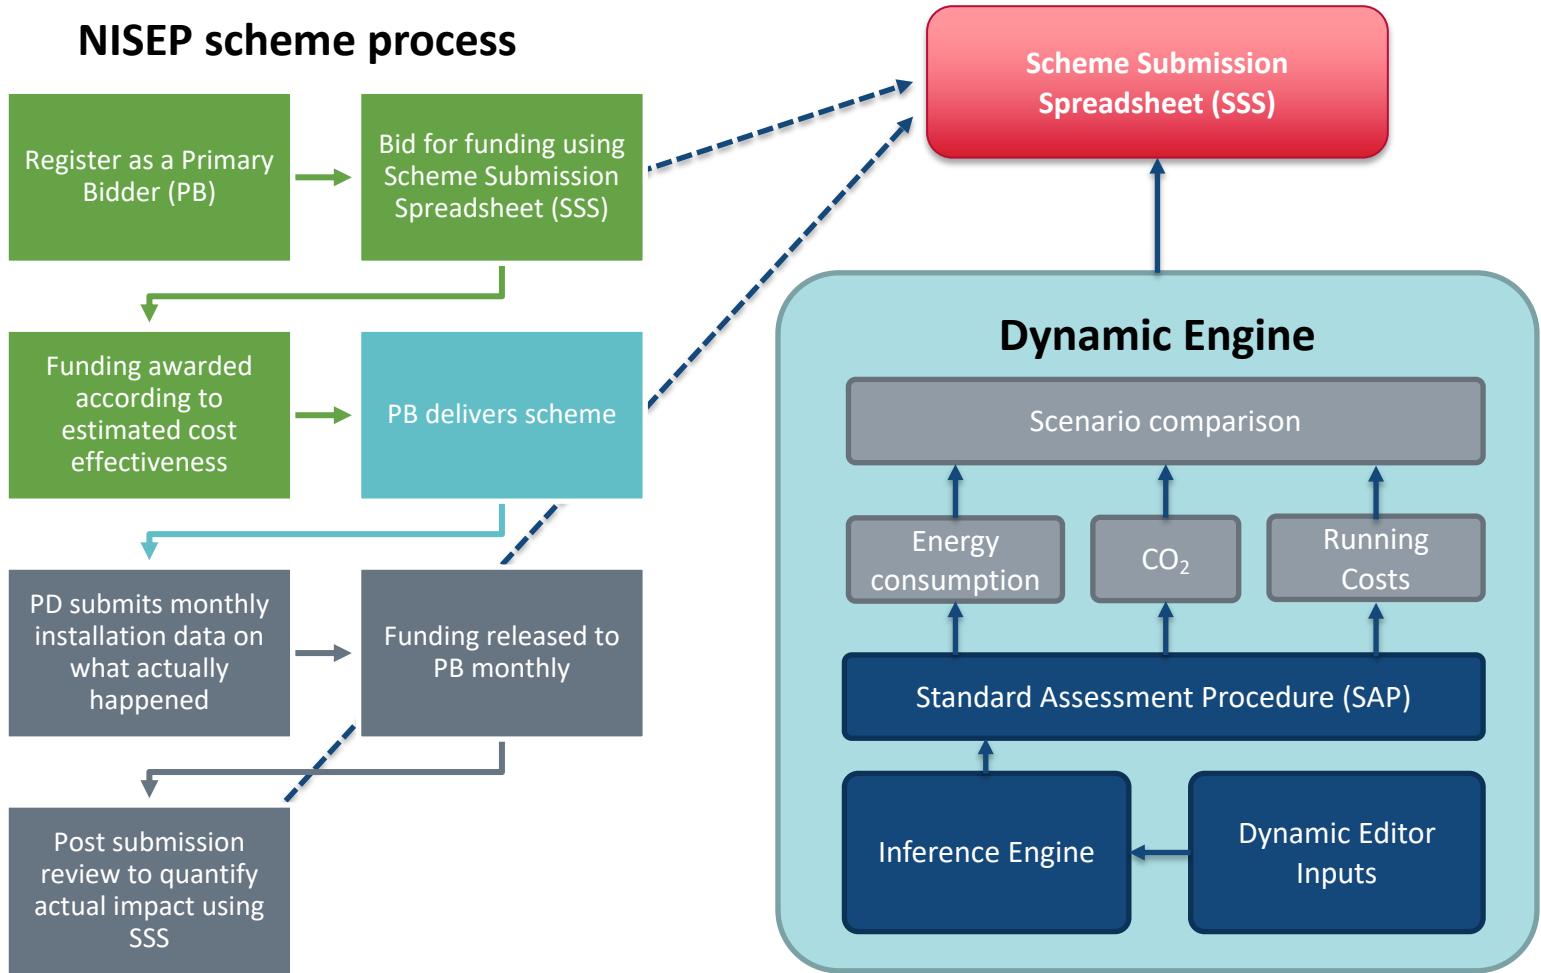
NISEP scheme process

Register as a Primary Bidder (PB)

Bid for funding using Scheme Submission Spreadsheet (SSS)

Funding awarded according to estimated cost effectiveness

PB delivers scheme

PD submits monthly installation data on what actually happened

Funding released to PB monthly

Post submission review to quantify actual impact using SSS

Scheme Submission Spreadsheet (SSS)

Dynamic Engine

Scenario comparison

Energy consumption

$CO_2$

Running Costs

Standard Assessment Procedure (SAP)

Inference Engine

Dynamic Editor Inputs